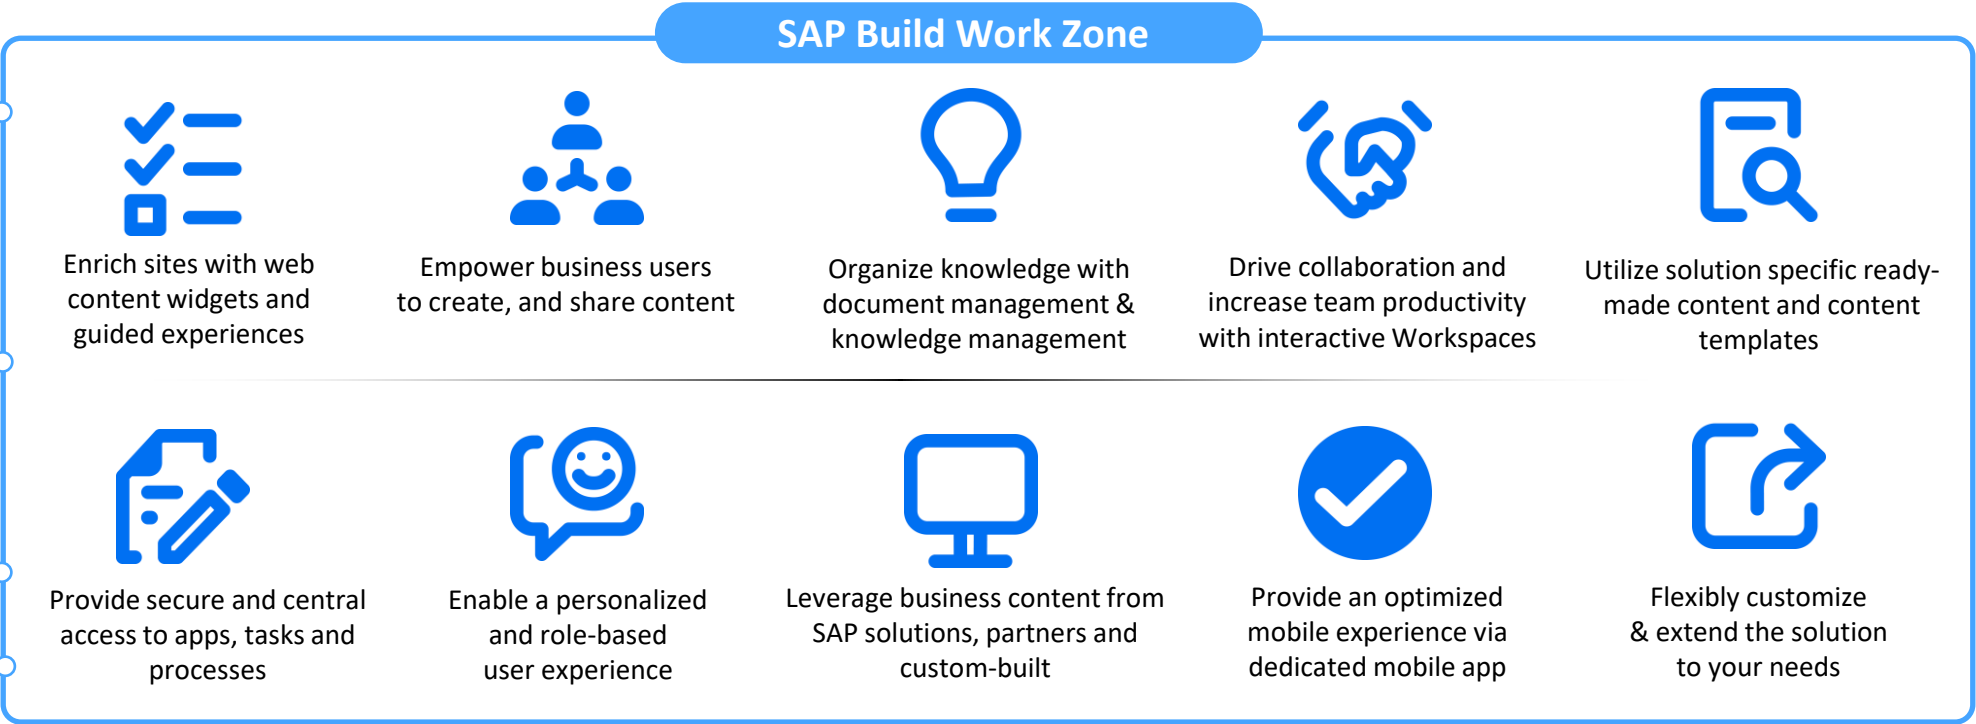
SAP Build Work Zone

Enrich sites with web content widgets and guided experiences

Empower business users to create, and share content

Organize knowledge with document management & knowledge management

Drive collaboration and increase team productivity with interactive Workspaces

Utilize solution specific ready-made content and content templates

Provide secure and central access to apps, tasks and processes

Enable a personalized and role-based user experience

Leverage business content from SAP solutions, partners and custom-built

Provide an optimized mobile experience via dedicated mobile app

Flexibly customize & extend the solution to your needs